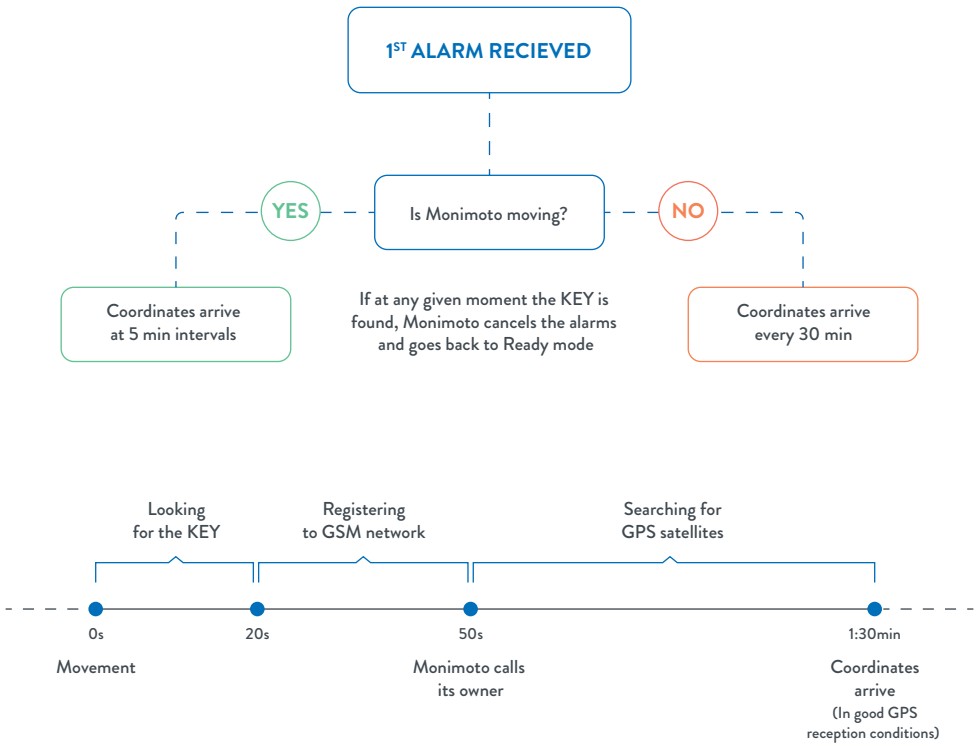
1$^{ST}$ ALARM RECIEVED

YES

Is Monimoto moving?

NO

Coordinates arrive at 5 min intervals

If at any given moment the KEY is found, Monimoto cancels the alarms and goes back to Ready mode

Coordinates arrive every 30 min

Looking for the KEY

Registering to GSM network

Searching for GPS satellites

0s

20s

50s

1:30min

Movement

Monimoto calls its owner

Coordinates arrive (In good GPS reception conditions)